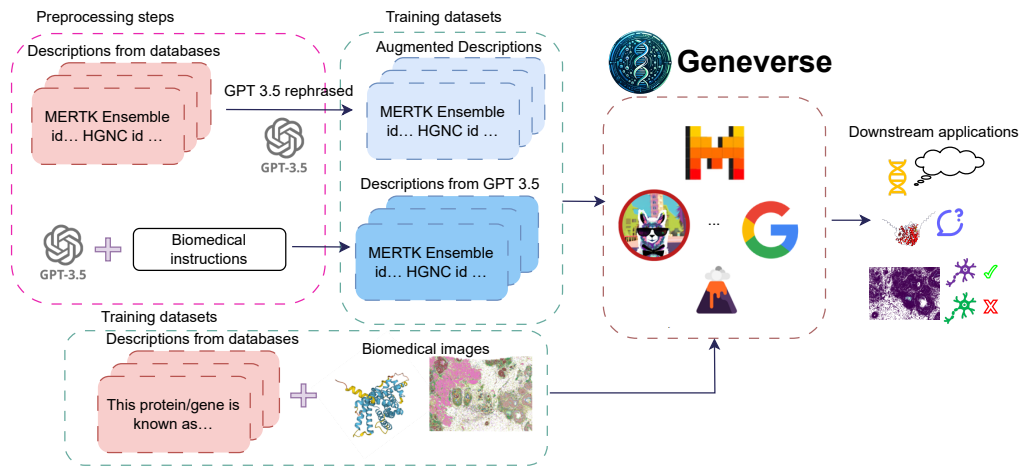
Preprocessing steps

Descriptions from databases

MERTK Ensemble id… HGNC id …

GPT 3.5 rephrased

GPT-3.5

GPT-3.5

Biomedical instructions

Training datasets

Augmented Descriptions

MERTK Ensemble id… HGNC id …

Descriptions from GPT 3.5

MERTK Ensemble id… HGNC id …

Geneverse

...

Downstream applications

Training datasets

Descriptions from databases

This protein/gene is known as…

Biomedical images